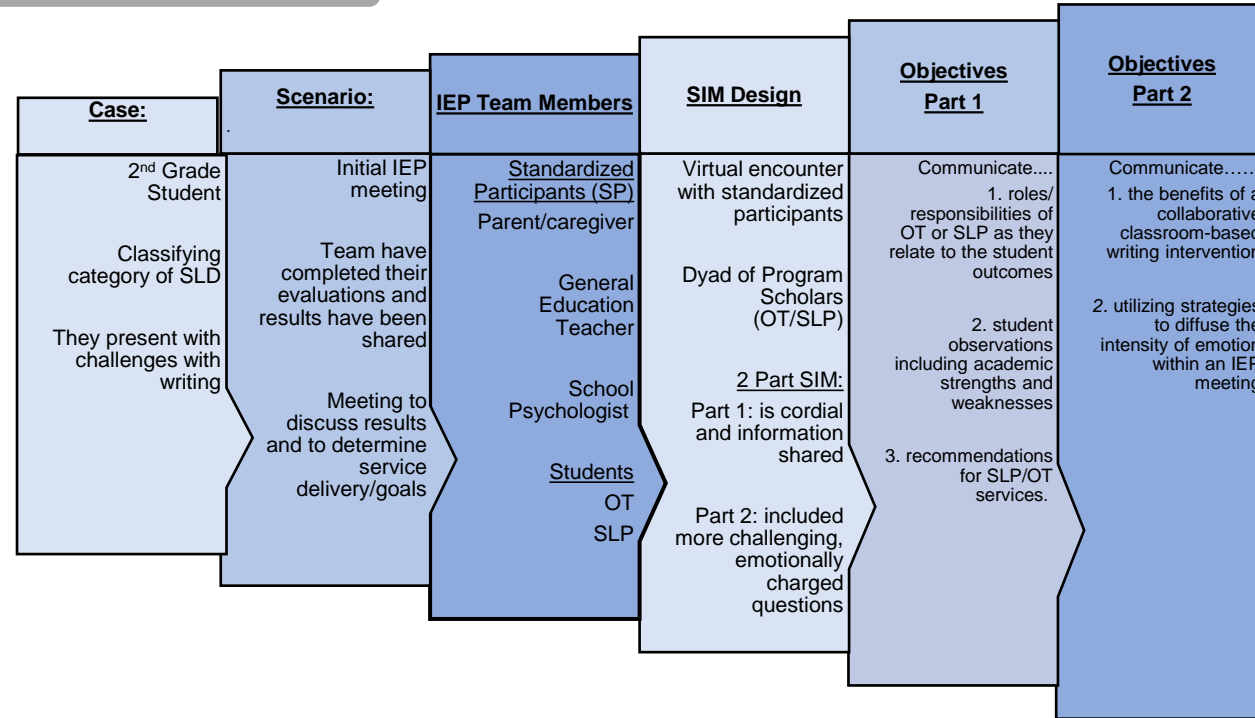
Case:

$2^{nd}$ Grade Student

Classifying category of SLD

They present with challenges with writing

Scenario:

.

Initial IEP meeting

Team have completed their evaluations and results have been shared

Meeting to discuss results and to determine service delivery/goals

IEP Team Members

Standardized Participants (SP)

Parent/caregiver

General Education Teacher

School Psychologist

Students

OT

SLP

SIM Design

Virtual encounter with standardized participants

Dyad of Program Scholars (OT/SLP)

2 Part SIM:

Part 1: is cordial and information shared

Part 2: included more challenging, emotionally charged questions

Objectives Part 1

Communicate....

1. roles/ responsibilities of OT or SLP as they relate to the student outcomes

2. student observations including academic strengths and weaknesses

3. recommendations for SLP/OT services.

Objectives Part 2

Communicate.....

1. the benefits of a collaborative classroom-based writing intervention

2. utilizing strategies to diffuse the intensity of emotion within an IEP meeting